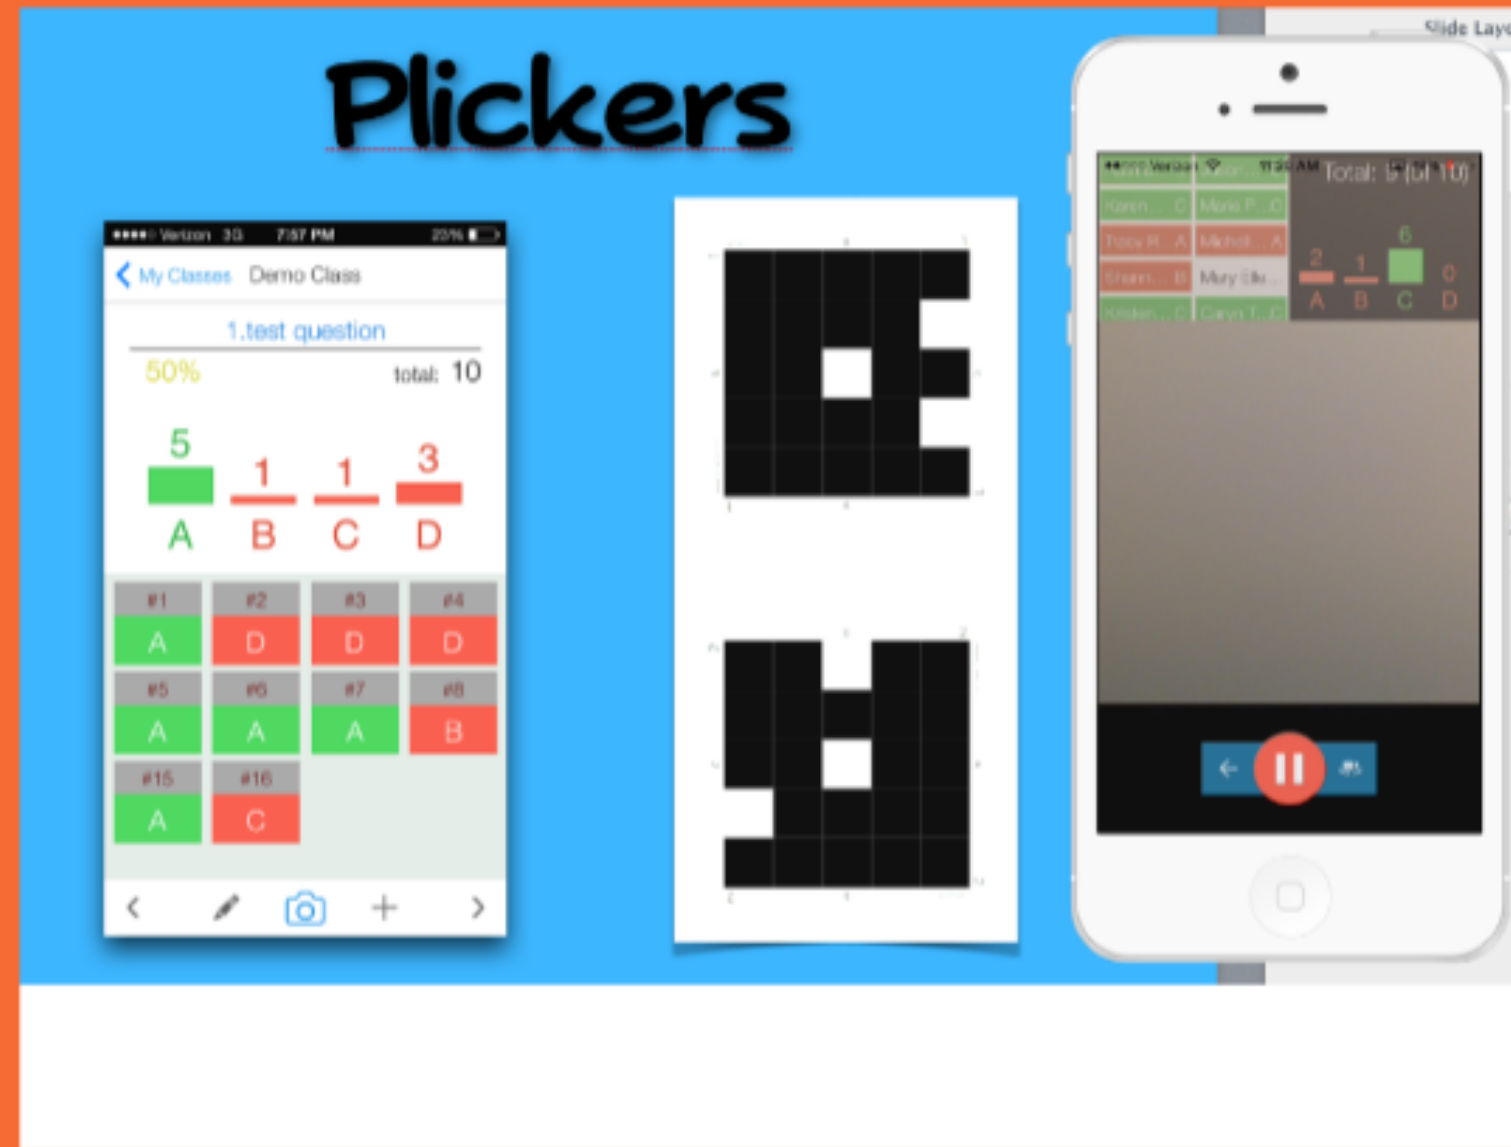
Plickers

Slide Layo

●●●●○ Verizon 3G 7:57 PM 23%

< My Classes Demo Class

1.test question

50% total: 10

5 1 1 3
A B C D

| #1 | #2 | #3 | #4 |
|---|---|---|---|
| A | D | D | D |
| #5 | #6 | #7 | #8 |
| A | A | A | B |
| #15 | #16 | | |
| A | C | | |

●●○○○ Verizon 11:30 AM Total: 9 (of 10)

Karen... C Mario P... C
Tracy R... A Michel... A
Sharon... B Mary Elle...
Kristen... C Caryn T... C

2 1 6 0
A B C D